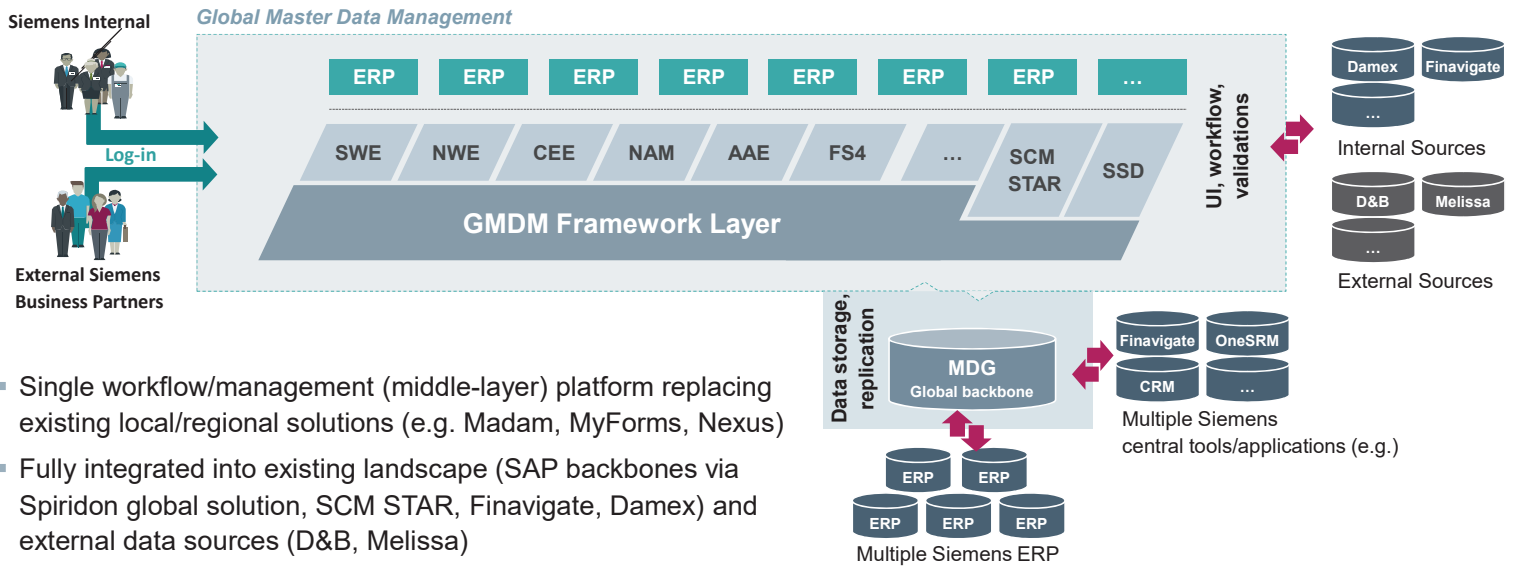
Siemens Internal

Global Master Data Management

ERP ERP ERP ERP ERP ERP ERP ...

SWE NWE CEE NAM AAE FS4 ... SCM STAR SSD

GMDM Framework Layer

Log-in

External Siemens Business Partners

UI, workflow, validations

Damex Finavigate ...

Internal Sources

D&B Melissa ...

External Sources

Data storage, replication

MDG
Global backbone

Finavigate OneSRM CRM ...

Multiple Siemens central tools/applications (e.g.)

ERP ERP ERP ERP ERP

Multiple Siemens ERP

- Single workflow/management (middle-layer) platform replacing existing local/regional solutions (e.g. Madam, MyForms, Nexus)
- Fully integrated into existing landscape (SAP backbones via Spiridon global solution, SCM STAR, Finavigate, Damex) and external data sources (D&B, Melissa)